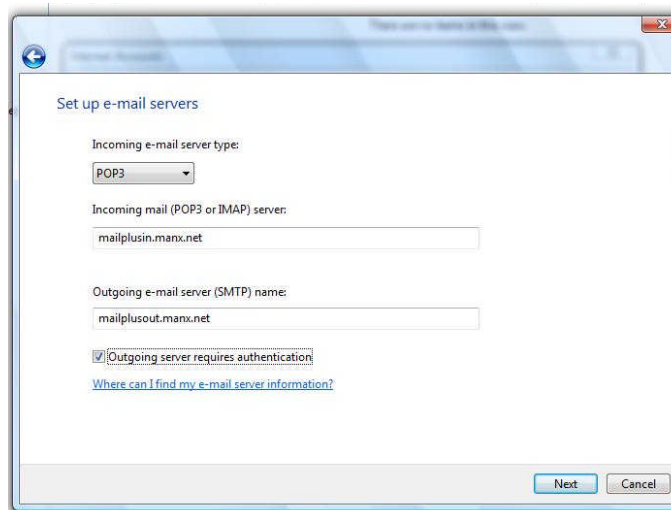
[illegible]

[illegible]

Set up e-mail servers

Incoming e-mail server type:

POP3

Incoming mail (POP3 or IMAP) server:

mailplusin.manx.net

Outgoing e-mail server (SMTP) name:

mailplusout.manx.net

Outgoing server requires authentication

Where can I find my e-mail server information?

Next

Cancel